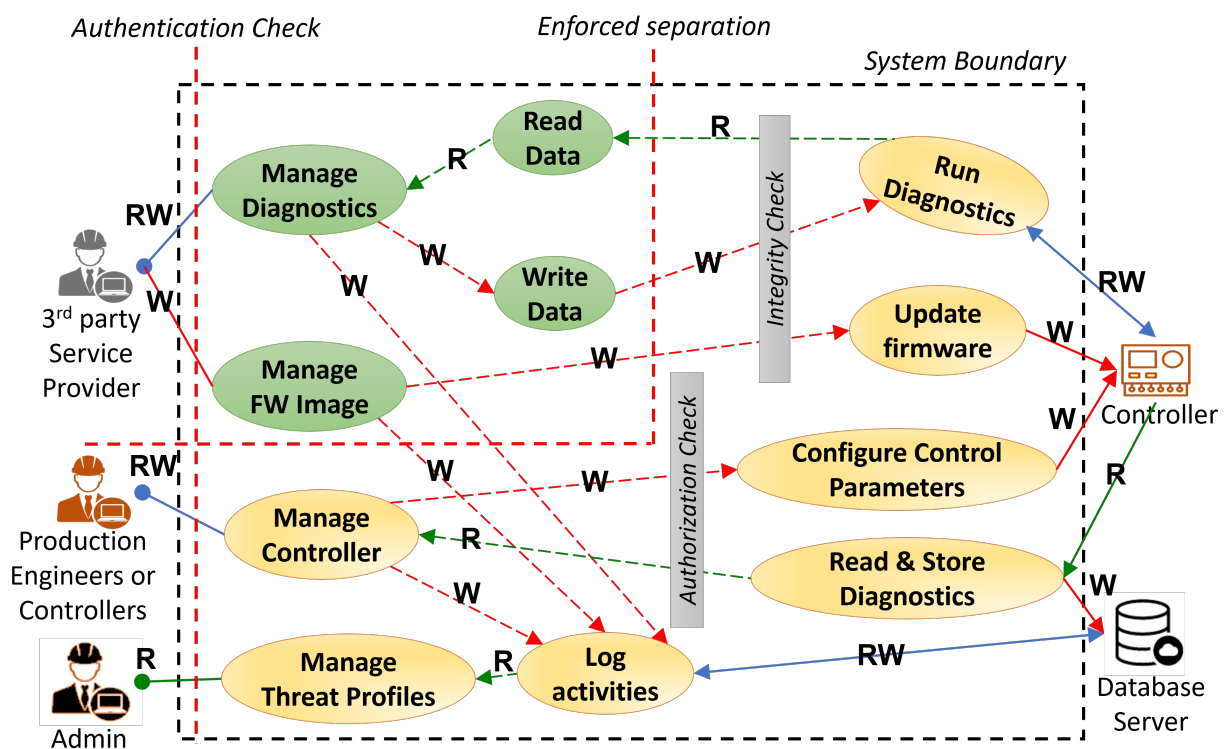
Authentication Check

Enforced separation

System Boundary

Read Data

R

R

Manage Diagnostics

Run Diagnostics

Integrity Check

RW

W

W

W

Write Data

W

RW

3$^{rd}$ party Service Provider

Manage FW Image

W

Update firmware

W

Controller

Authorization Check

W

RW

W

Configure Control Parameters

W

R

Production Engineers or Controllers

Manage Controller

R

Read & Store Diagnostics

W

W

R

Manage Threat Profiles

R

Log activities

RW

Admin

Database Server